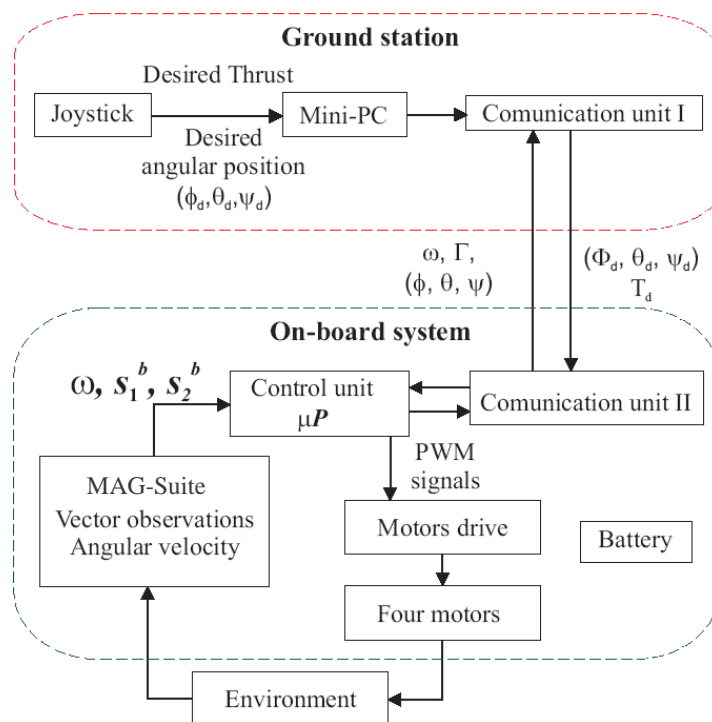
Ground station

Desired Thrust

Joystick

Desired angular position $(\phi_d, \theta_d, \psi_d)$

Mini-PC

Comunication unit I

$\omega$, $\Gamma$, $(\phi, \theta, \psi)$

$(\Phi_d, \theta_d, \psi_d)$ $T_d$

On-board system

$\omega$, $s_1^b$, $s_2^b$

Control unit $\mu P$

Comunication unit II

PWM signals

MAG-Suite Vector observations Angular velocity

Motors drive

Battery

Four motors

Environment